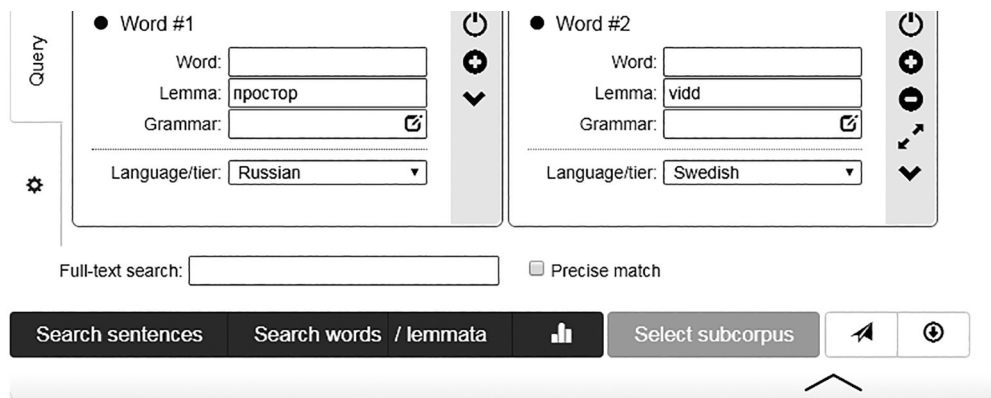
Query

Word #1

Word:
Lemma: простор
Grammar:

Language/tier: Russian

Word #2

Word:
Lemma: vidd
Grammar:

Language/tier: Swedish

Full-text search:

Precise match

Search sentences

Search words / lemmata

Select subcorpus